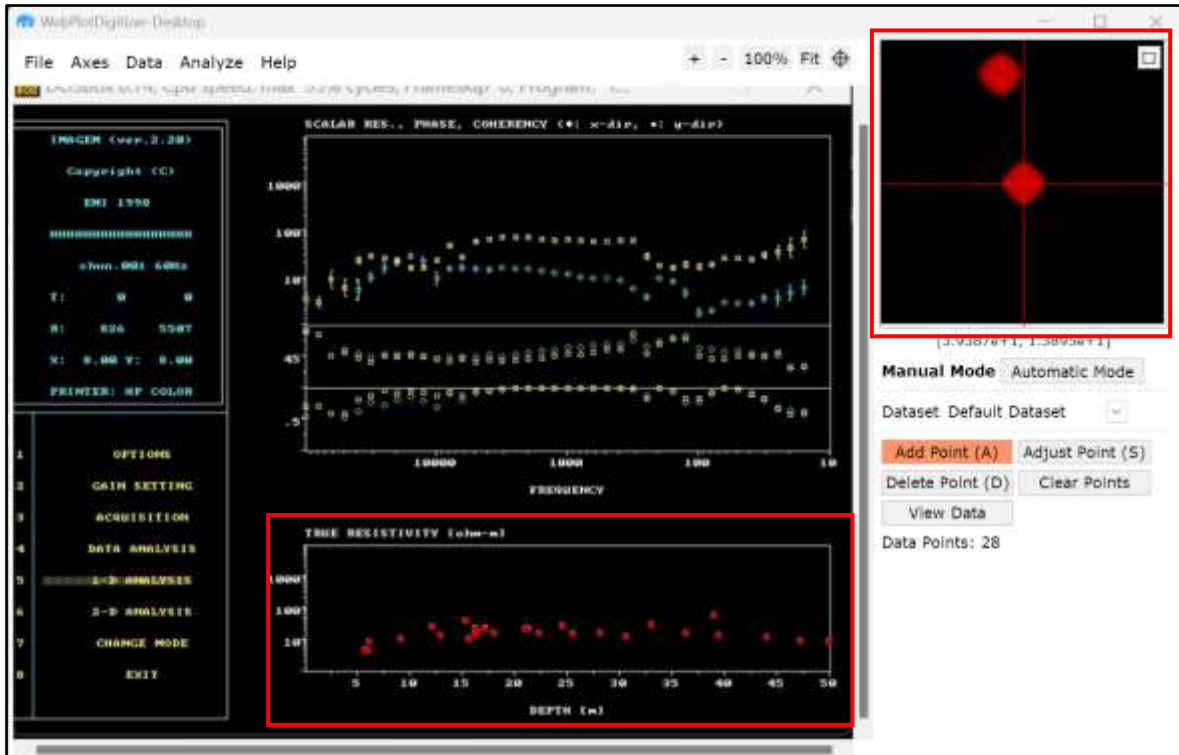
WebPlotDigitizer-Desktop

File Axes Data Analyze Help

+ - 100% Fit

DOSBox 0.74, Cpu speed: max 35% cycles, Frameskip 0, Program: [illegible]

IMAGEM (ver.2.28)

Copyright (C)

EMI 1990

==================

shun.001 60Hz

T: 0 0

R: 826 5587

X: 0.00 Y: 0.00

PRINTER: HP COLOR

1 OPTIONS

2 GAIN SETTING

3 ACQUISITION

4 DATA ANALYSIS

5 1-D ANALYSIS

6 2-D ANALYSIS

7 CHANGE MODE

8 EXIT

SCALAR RES., PHASE, COHERENCY (+: x-dir, •: y-dir)

1000

100

10

90

45

0

.5

10000 1000 100 10

FREQUENCY

TRUE RESISTIVITY (ohm-m)

1000

100

10

5 10 15 20 25 30 35 40 45 50

DEPTH (m)

[3.9387e+1, 1.3895e+1]

Manual Mode Automatic Mode

Dataset Default Dataset

Add Point (A) Adjust Point (S)

Delete Point (D) Clear Points

View Data

Data Points: 28